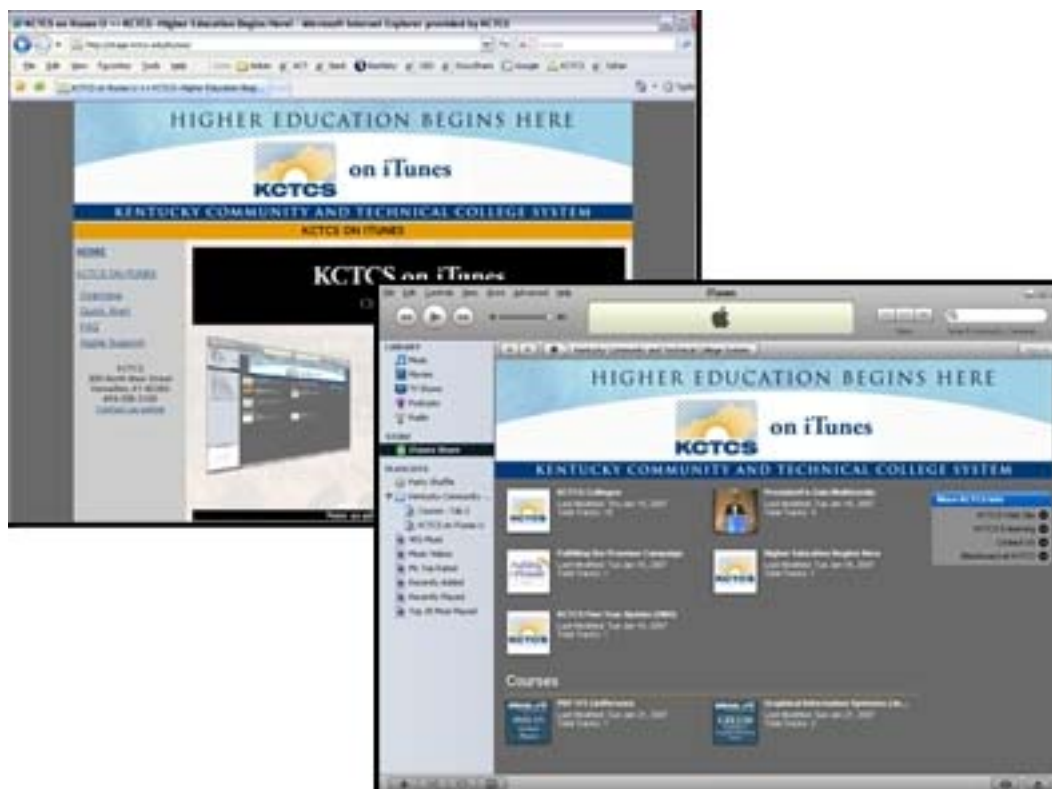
KCTCS on iTunes U :: KCTCS- Higher Education Begins Here! - Microsoft Internet Explorer provided by KCTCS

HIGHER EDUCATION BEGINS HERE

KCTCS on iTunes

KENTUCKY COMMUNITY AND TECHNICAL COLLEGE SYSTEM

KCTCS ON ITUNES

HOME
KCTCS On iTunes
Overview
Quick Start
FAQ
Apple Support

KCTCS
300 North Main Street
Versailles, KY 40383
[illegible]
Contact us online

KCTCS on iTunes

iTunes

LIBRARY
Music
Movies
TV Shows
Podcasts
Radio

STORE
iTunes Store

PLAYLISTS
Party Shuffle
Kentucky Community...
90's Music
Music Videos
My Top Rated
Recently Added
Recently Played
Top 25 Most Played

Kentucky Community and Technical College System

HIGHER EDUCATION BEGINS HERE

KCTCS on iTunes

KENTUCKY COMMUNITY AND TECHNICAL COLLEGE SYSTEM

KCTCS Colleges
President's Data Multimedia
Fulfilling the Promise Campaign
Higher Education Begins Here
KCTCS Five Year Review (2007)

More KCTCS Links
KCTCS Web Site
KCTCS E-learning
Contact Us
Workforce at KCTCS

Courses
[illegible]
Graphical Information Systems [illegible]